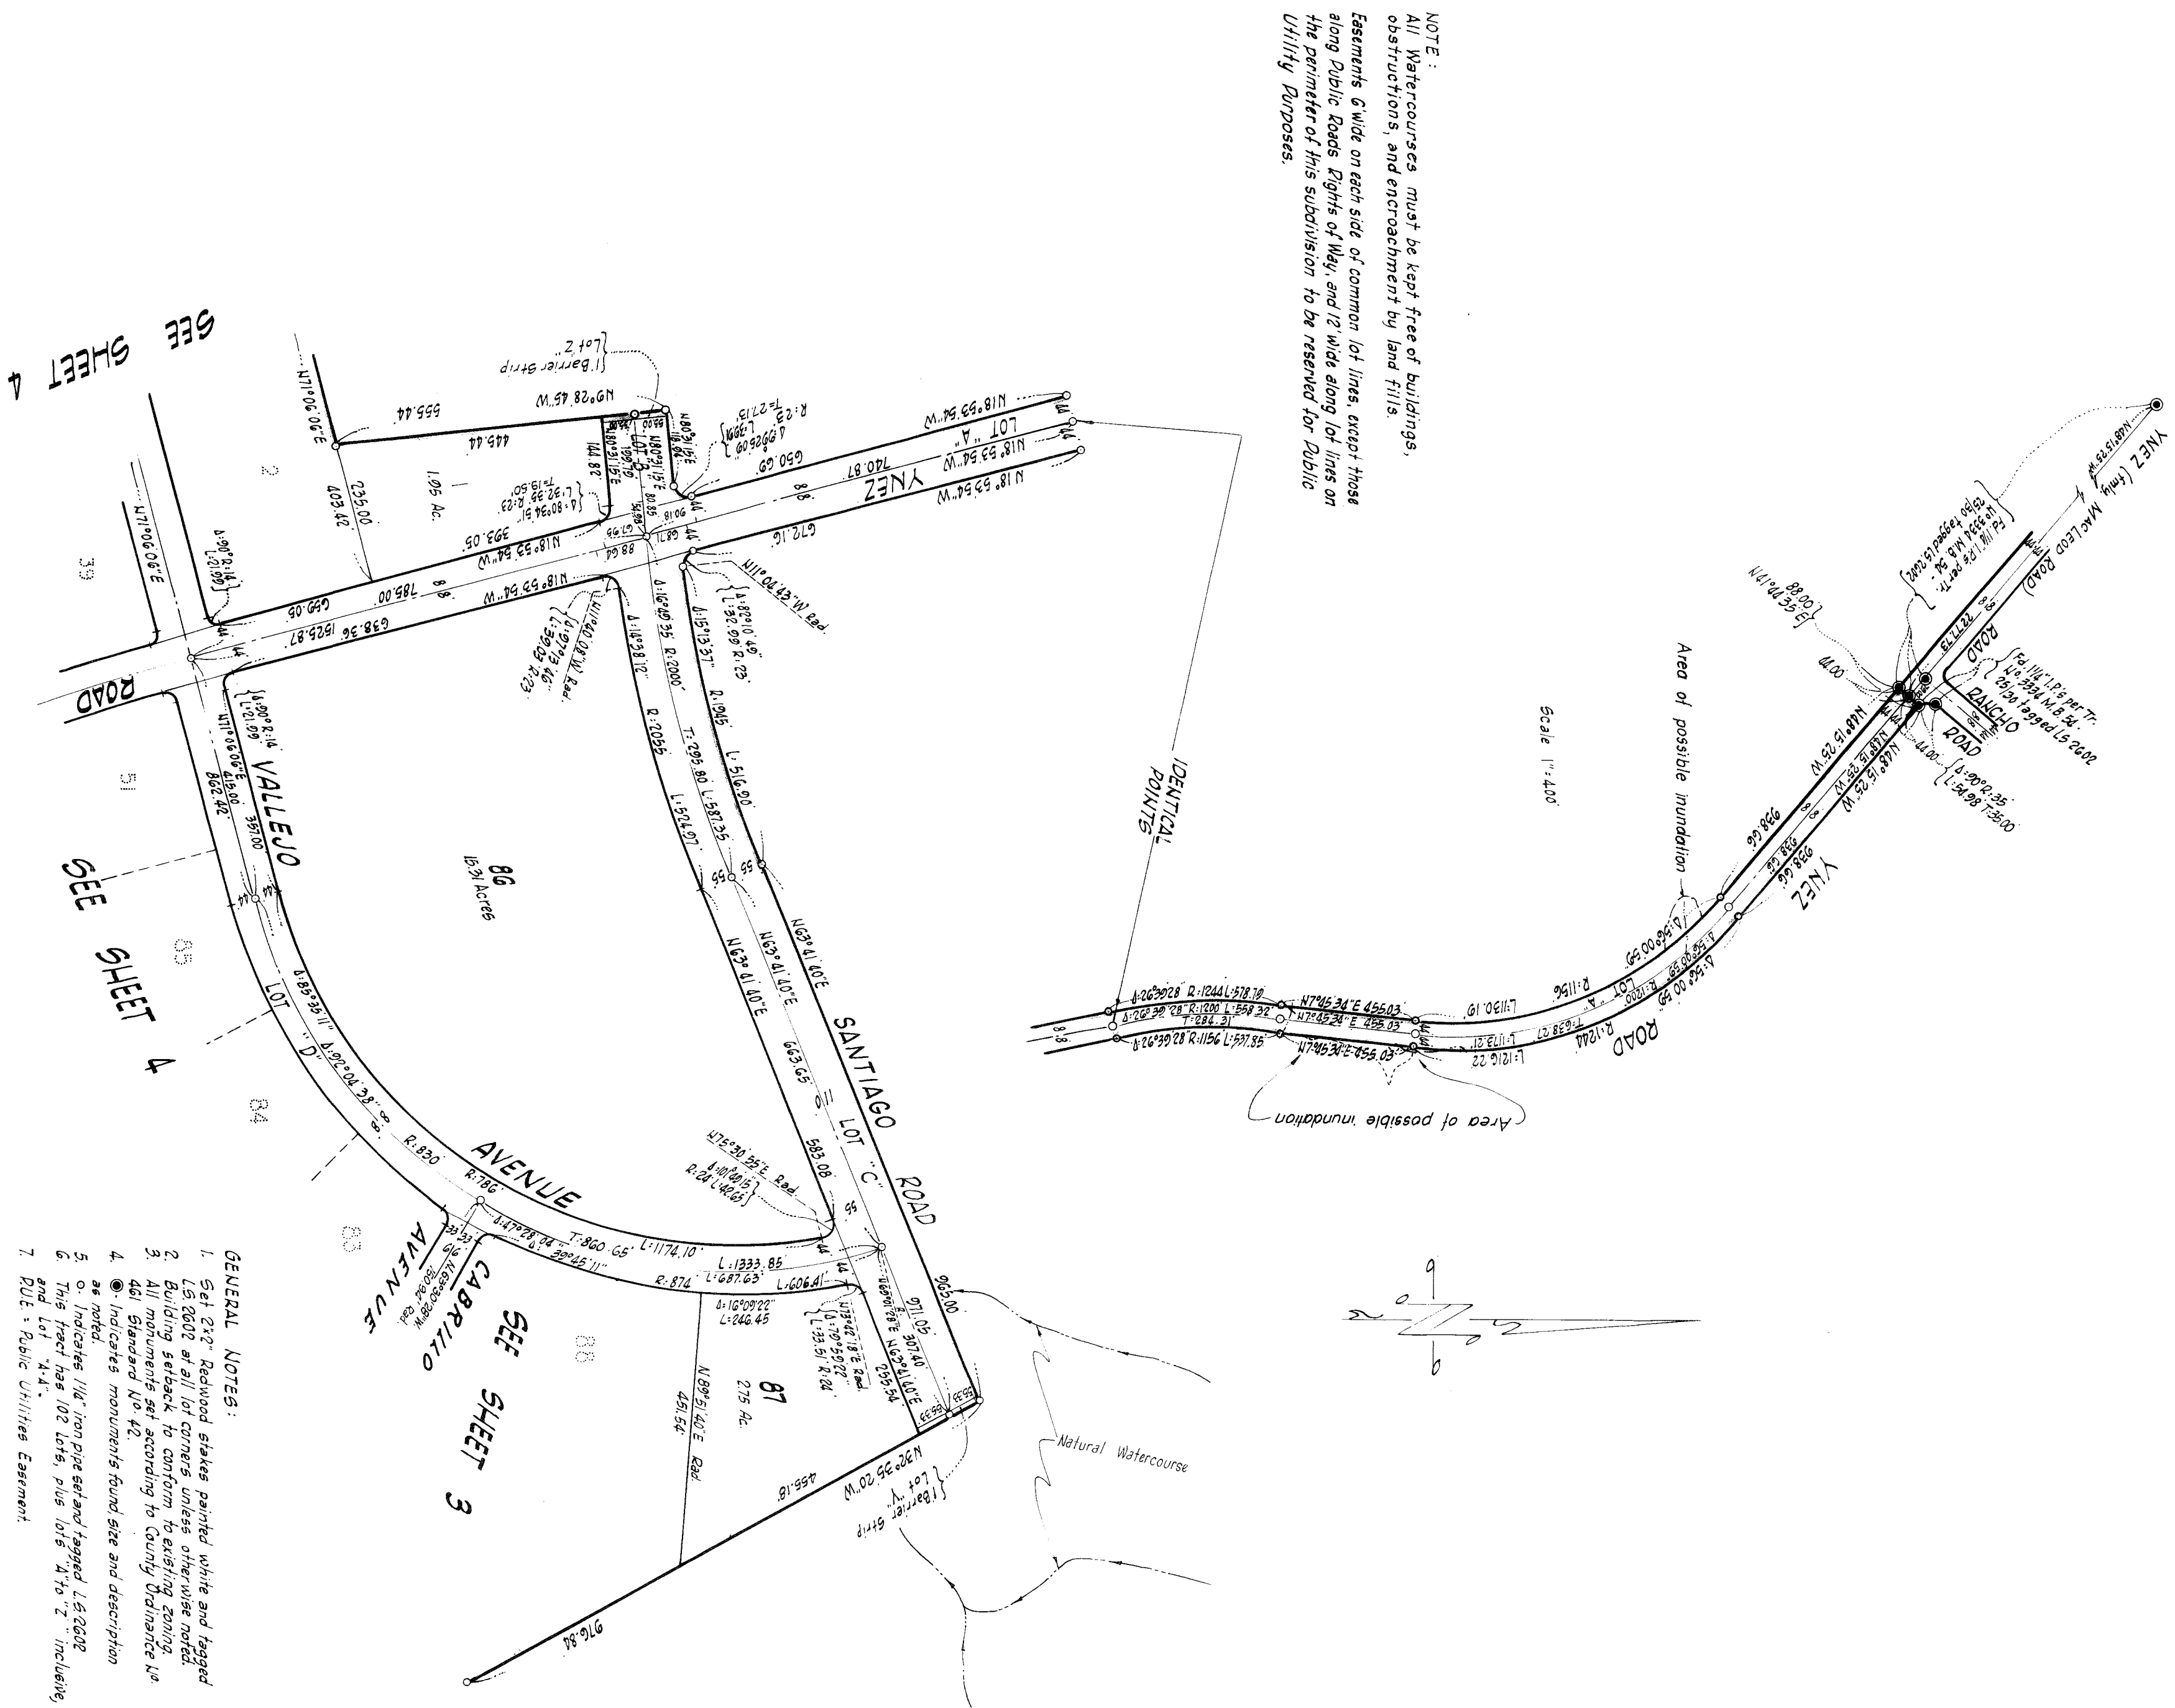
NOTE:
All Watercourses must be kept free of buildings, obstructions, and encroachment by land fills.

Easements 6'wide on each side of common lot lines, except those along Public Roads Rights of Way, and 12'wide along lot lines on the perimeter of this subdivision to be reserved for Public Utility Purposes.

SEE SHEET 4

YNEZ ROAD

VALLEJO

SEE SHEET 4

LOT "D"

AVENUE

CABRILLO AVENUE

SEE SHEET 3

SANTIAGO LOT "C" ROAD

LOT "A"

LOT "B"

Lot "Z" 1' Barrier Strip

Lot "Y" 1' Barrier Strip

86
15.31 Acres

87
2.15 Ac.

1.05 Ac.

IDENTICAL POINTS

Scale 1" = 400'

Area of possible inundation

Area of possible inundation

Natural Watercourse

YNEZ (fmly. MacLEOD ROAD)

RANCHO ROAD

YNEZ LOT "A" ROAD

Fd. 1 1/4" I.P.'s per Tr. No. 3334 M.B. 54, 25/30 tagged LS 2602

N

GENERAL NOTES:
1. Set 2"x2" Redwood stakes painted white and tagged LS 2602 at all lot corners unless otherwise noted.
2. Building setback to conform to existing zoning.
3. All monuments set according to County Ordinance No. 461 Standard No. 42.
4. ◉ Indicates monuments found size and description as noted.
5. o Indicates 1 1/4" iron pipe set and tagged LS 2602
6. This tract has 102 Lots, plus lots "A" to "Z" inclusive, and Lot "A-A".
7. P.U.E. = Public Utilities Easement.